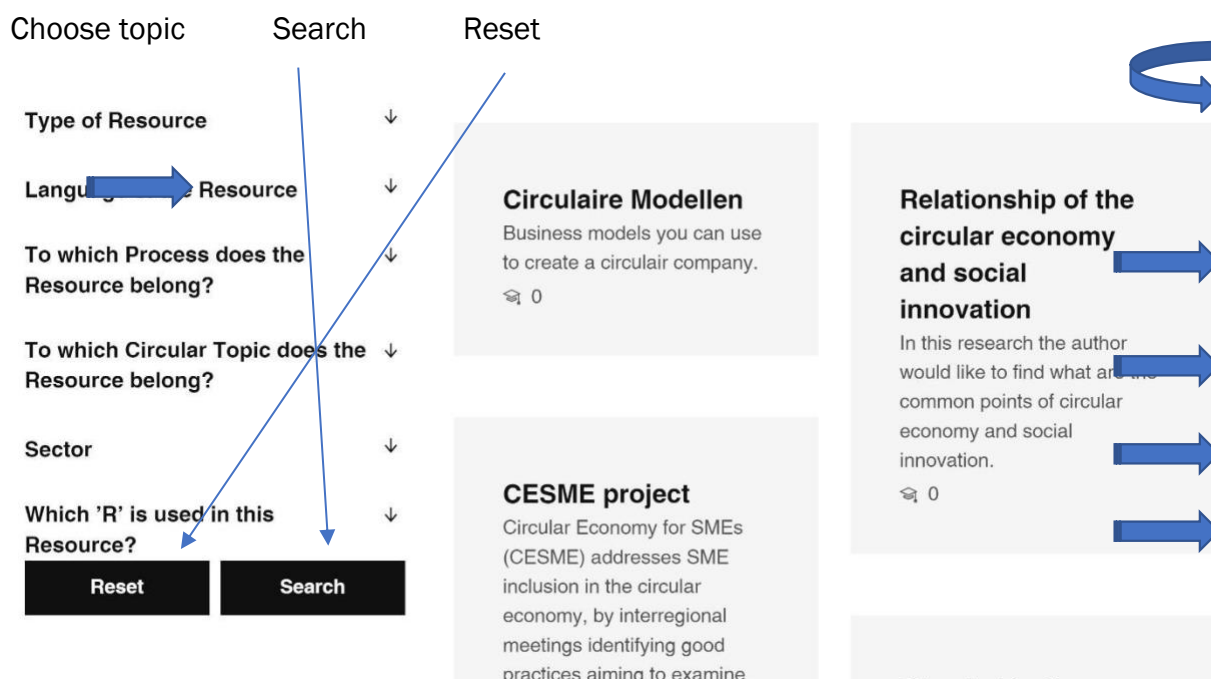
Choose topic Search Reset

Type of Resource ↓

Langu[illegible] Resource ↓

To which Process does the Resource belong? ↓

To which Circular Topic does the Resource belong? ↓

Sector ↓

Which 'R' is used in this Resource? ↓

Reset

Search

Circulaire Modellen

Business models you can use to create a circulair company.

0

CESME project

Circular Economy for SMEs (CESME) addresses SME inclusion in the circular economy, by interregional meetings identifying good practices aiming to examine

Relationship of the circular economy and social innovation

In this research the author would like to find what a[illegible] common points of circular economy and social innovation.

0